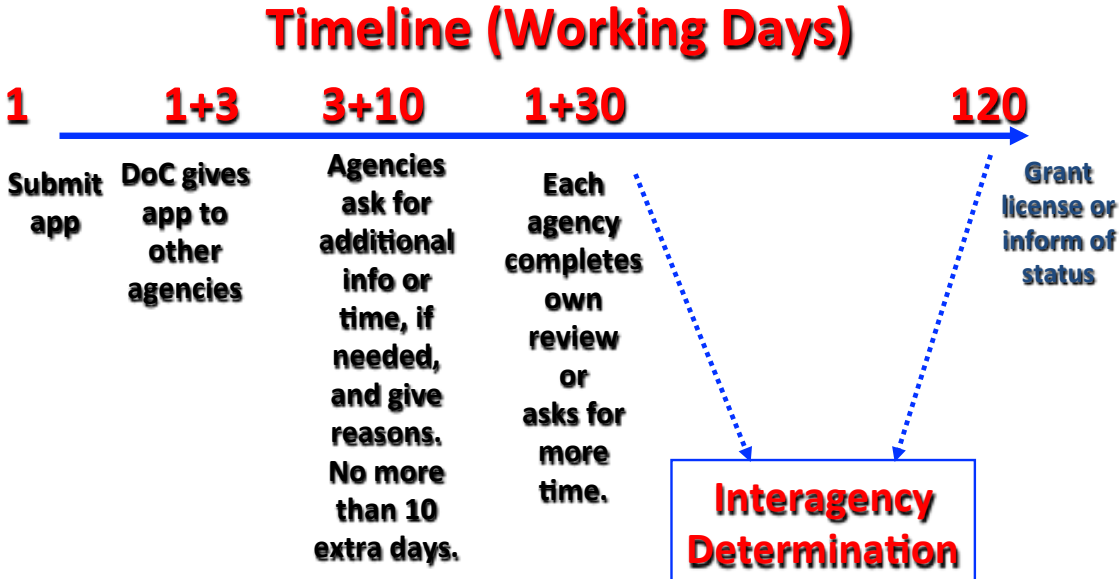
Timeline (Working Days)

1

1+3

3+10

1+30

120

Submit app

DoC gives app to other agencies

Agencies ask for additional info or time, if needed, and give reasons. No more than 10 extra days.

Each agency completes own review or asks for more time.

Grant license or inform of status

Interagency Determination